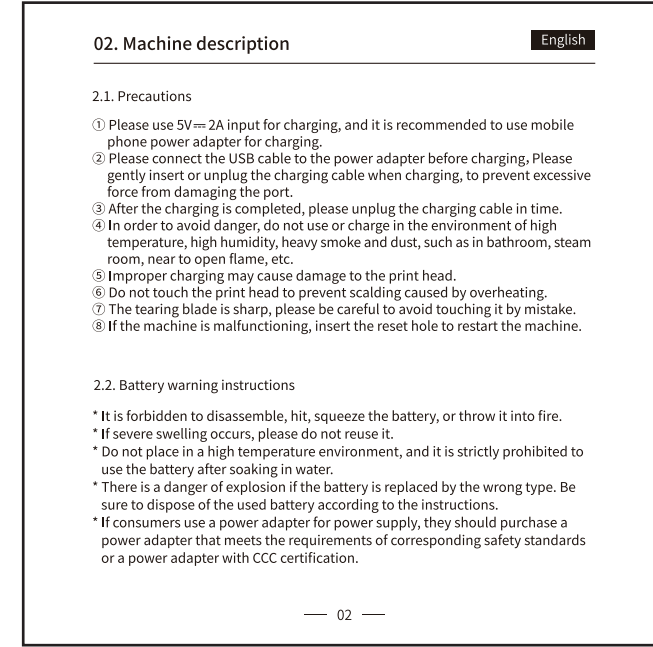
02. Machine description

English

2.1. Precautions

① Please use 5V⎓2A input for charging, and it is recommended to use mobile phone power adapter for charging.
② Please connect the USB cable to the power adapter before charging, Please gently insert or unplug the charging cable when charging, to prevent excessive force from damaging the port.
③ After the charging is completed, please unplug the charging cable in time.
④ In order to avoid danger, do not use or charge in the environment of high temperature, high humidity, heavy smoke and dust, such as in bathroom, steam room, near to open flame, etc.
⑤ Improper charging may cause damage to the print head.
⑥ Do not touch the print head to prevent scalding caused by overheating.
⑦ The tearing blade is sharp, please be careful to avoid touching it by mistake.
⑧ If the machine is malfunctioning, insert the reset hole to restart the machine.

2.2. Battery warning instructions

* It is forbidden to disassemble, hit, squeeze the battery, or throw it into fire.
* If severe swelling occurs, please do not reuse it.
* Do not place in a high temperature environment, and it is strictly prohibited to use the battery after soaking in water.
* There is a danger of explosion if the battery is replaced by the wrong type. Be sure to dispose of the used battery according to the instructions.
* If consumers use a power adapter for power supply, they should purchase a power adapter that meets the requirements of corresponding safety standards or a power adapter with CCC certification.

02